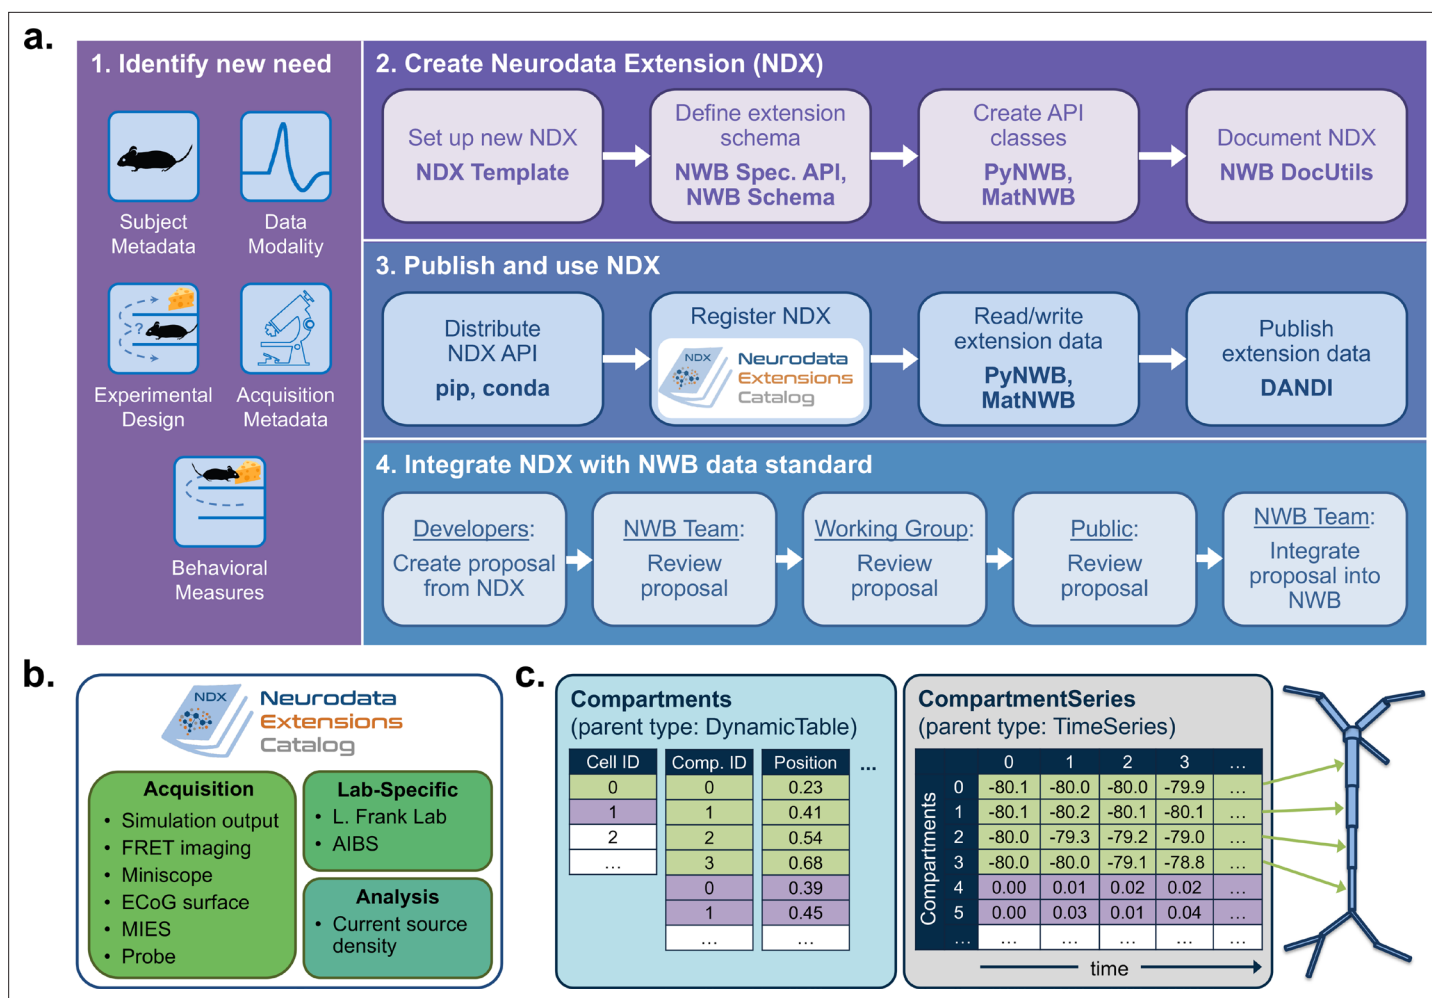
a.

1. Identify new need

Subject Metadata

Data Modality

Experimental Design

Acquisition Metadata

Behavioral Measures

2. Create Neurodata Extension (NDX)

Set up new NDX
NDX Template

Define extension schema
NWB Spec. API, NWB Schema

Create API classes
PyNWB, MatNWB

Document NDX
NWB DocUtils

3. Publish and use NDX

Distribute NDX API
pip, conda

Register NDX
NDX Neurodata Extensions Catalog

Read/write extension data
PyNWB, MatNWB

Publish extension data
DANDI

4. Integrate NDX with NWB data standard

Developers: Create proposal from NDX

NWB Team: Review proposal

Working Group: Review proposal

Public: Review proposal

NWB Team: Integrate proposal into NWB

b.

NDX Neurodata Extensions Catalog

Acquisition
• Simulation output
• FRET imaging
• Miniscope
• ECoG surface
• MIES
• Probe

Lab-Specific
• L. Frank Lab
• AIBS

Analysis
• Current source density

c.

Compartments
(parent type: DynamicTable)

| Cell ID |
|---|
| 0 |
| 1 |
| 2 |
| ... |

| Comp. ID | Position |
|---|---|
| 0 | 0.23 |
| 1 | 0.41 |
| 2 | 0.54 |
| 3 | 0.68 |
| 0 | 0.39 |
| 1 | 0.45 |
| ... | ... |

...

CompartmentSeries
(parent type: TimeSeries)

| Compartments | 0 | 1 | 2 | 3 | ... |
|---|---|---|---|---|---|
| 0 | -80.1 | -80.0 | -80.0 | -79.9 | ... |
| 1 | -80.1 | -80.2 | -80.1 | -80.1 | ... |
| 2 | -80.0 | -79.3 | -79.2 | -79.0 | ... |
| 3 | -80.0 | -80.0 | -79.1 | -78.8 | ... |
| 4 | 0.00 | 0.01 | 0.02 | 0.02 | ... |
| 5 | 0.00 | 0.03 | 0.01 | 0.04 | ... |
| ... | ... | ... | ... | ... | ... |

time